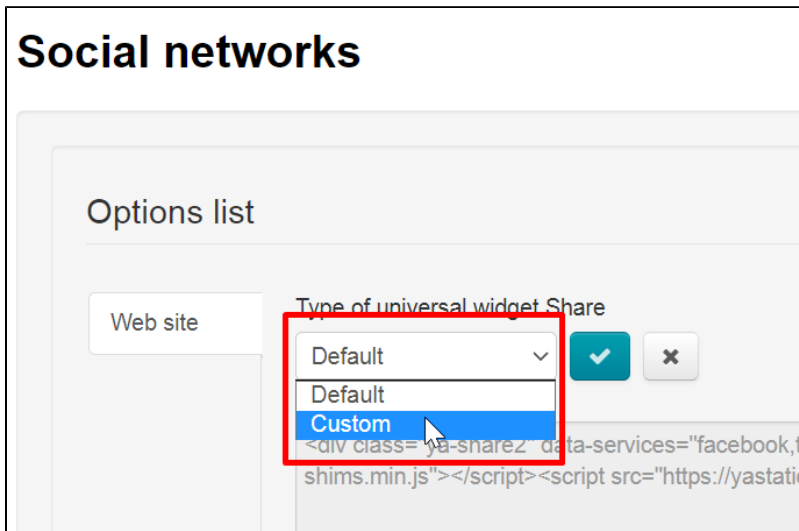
Social networks

Options list

Web site

Type of universal widget Share

Default

Default

Custom

<div class="ya-share2" data-services="facebook,t

shims.min.js"></script><script src="https://yastatic